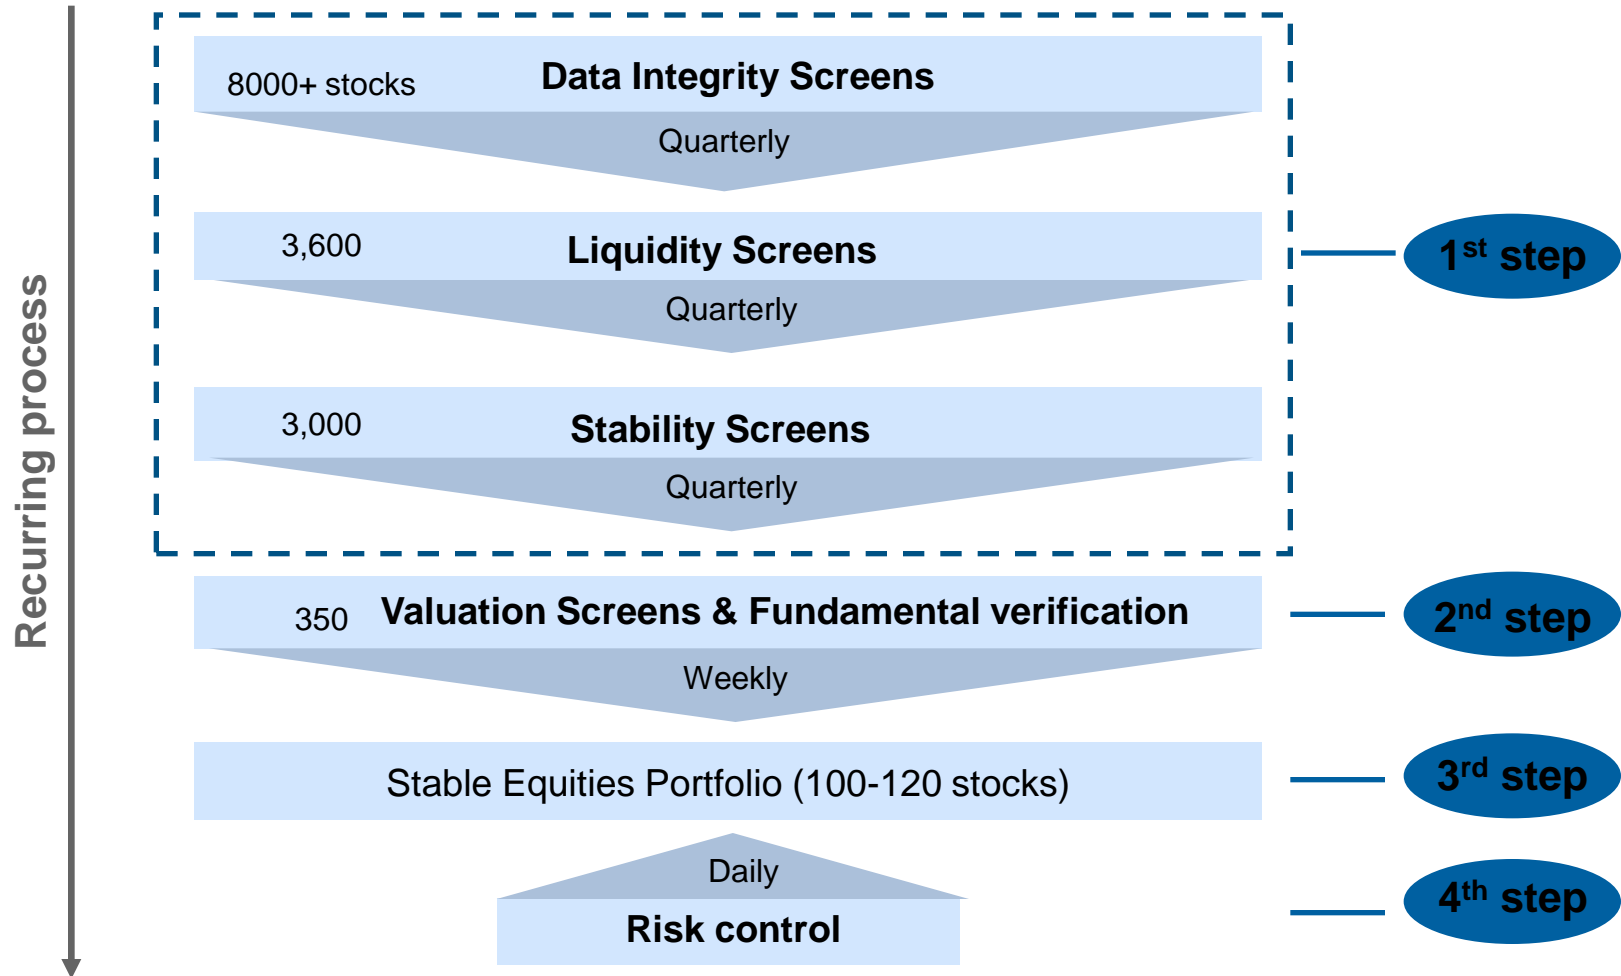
Recurring process

8000+ stocks Data Integrity Screens

Quarterly

3,600 Liquidity Screens

Quarterly

3,000 Stability Screens

Quarterly

1$^{st}$ step

350 Valuation Screens & Fundamental verification

Weekly

2$^{nd}$ step

Stable Equities Portfolio (100-120 stocks)

3$^{rd}$ step

Daily

Risk control

4$^{th}$ step